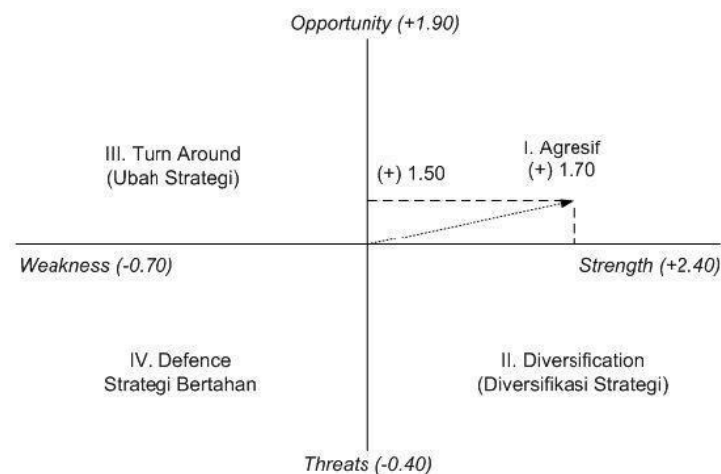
Opportunity (+1.90)

III. Turn Around
(Ubah Strategi)

(+) 1.50

I. Agresif
(+) 1.70

Weakness (-0.70)

Strength (+2.40)

IV. Defence
Strategi Bertahan

II. Diversification
(Diversifikasi Strategi)

Threats (-0.40)